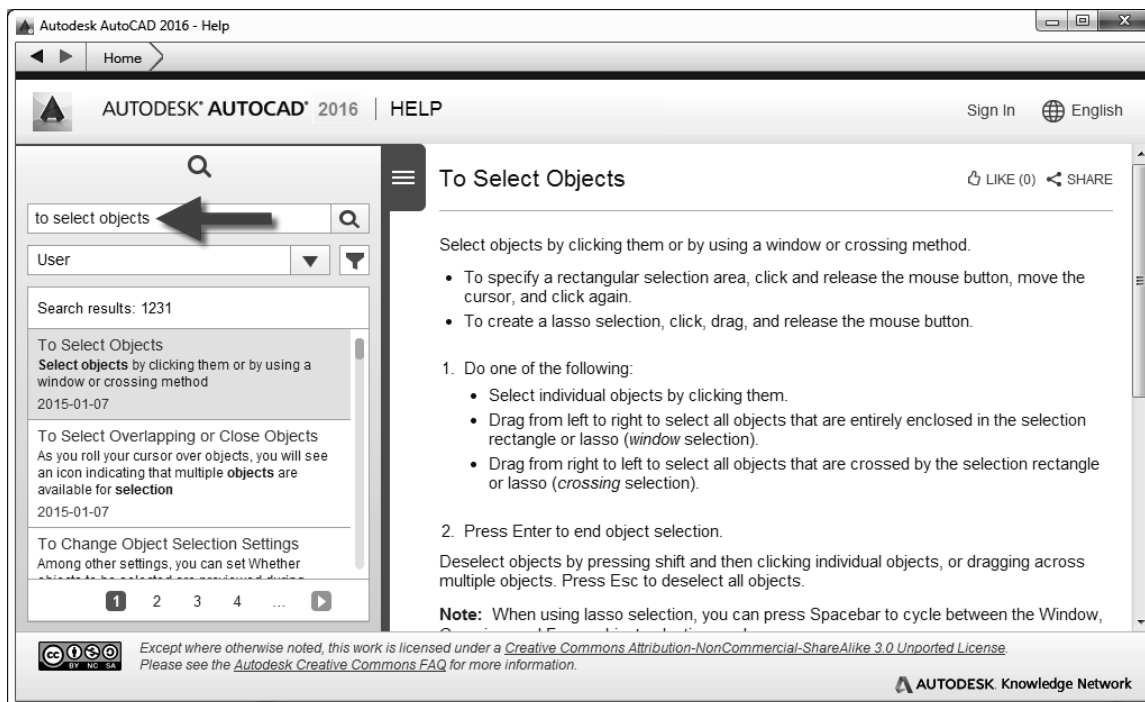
Autodesk AutoCAD 2016 - Help

Home

AUTODESK® AUTOCAD® 2016 | HELP

Sign In English

to select objects

User

Search results: 1231

To Select Objects
Select objects by clicking them or by using a window or crossing method
2015-01-07

To Select Overlapping or Close Objects
As you roll your cursor over objects, you will see an icon indicating that multiple objects are available for selection
2015-01-07

To Change Object Selection Settings
Among other settings, you can set Whether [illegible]

1 2 3 4 ...

To Select Objects

LIKE (0) SHARE

Select objects by clicking them or by using a window or crossing method.

- To specify a rectangular selection area, click and release the mouse button, move the cursor, and click again.
- To create a lasso selection, click, drag, and release the mouse button.

1. Do one of the following:
 - Select individual objects by clicking them.
 - Drag from left to right to select all objects that are entirely enclosed in the selection rectangle or lasso (*window* selection).
 - Drag from right to left to select all objects that are crossed by the selection rectangle or lasso (*crossing* selection).

2. Press Enter to end object selection.

Deselect objects by pressing shift and then clicking individual objects, or dragging across multiple objects. Press Esc to deselect all objects.

**Note:** When using lasso selection, you can press Spacebar to cycle between the Window, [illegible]

Except where otherwise noted, this work is licensed under a Creative Commons Attribution-NonCommercial-ShareAlike 3.0 Unported License. Please see the Autodesk Creative Commons FAQ for more information.

AUTODESK. Knowledge Network